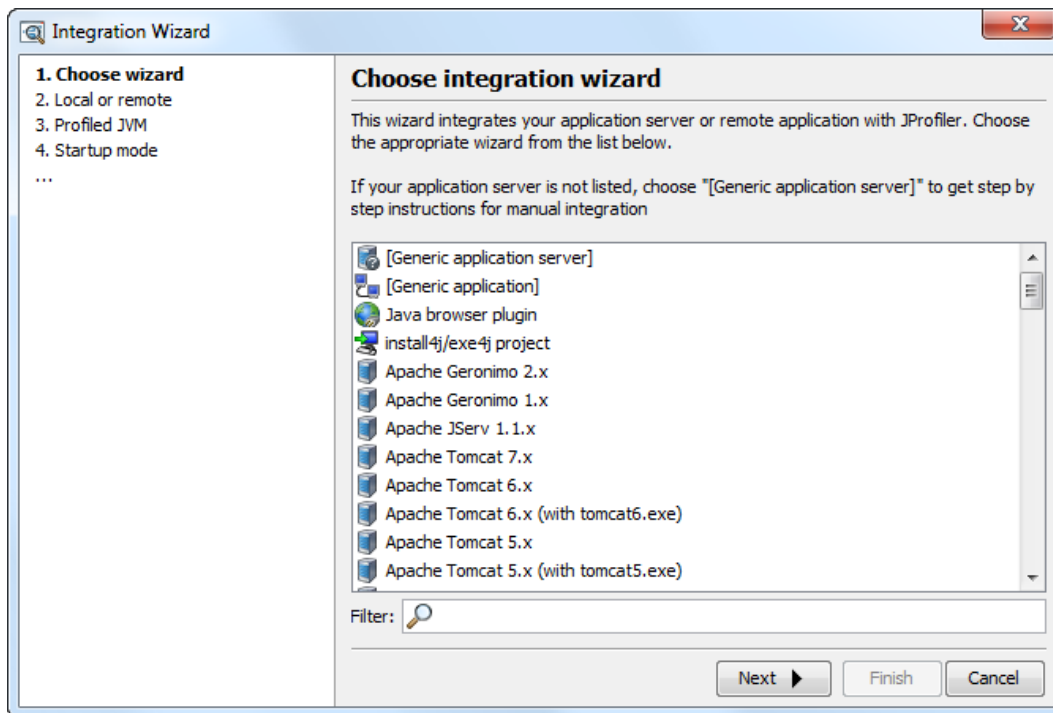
Integration Wizard

1. Choose wizard
2. Local or remote
3. Profiled JVM
4. Startup mode
...

Choose integration wizard

This wizard integrates your application server or remote application with JProfiler. Choose the appropriate wizard from the list below.

If your application server is not listed, choose "[Generic application server]" to get step by step instructions for manual integration

[Generic application server]
[Generic application]
Java browser plugin
install4j/exe4j project
Apache Geronimo 2.x
Apache Geronimo 1.x
Apache JServ 1.1.x
Apache Tomcat 7.x
Apache Tomcat 6.x
Apache Tomcat 6.x (with tomcat6.exe)
Apache Tomcat 5.x
Apache Tomcat 5.x (with tomcat5.exe)

Filter:

Next
Finish
Cancel